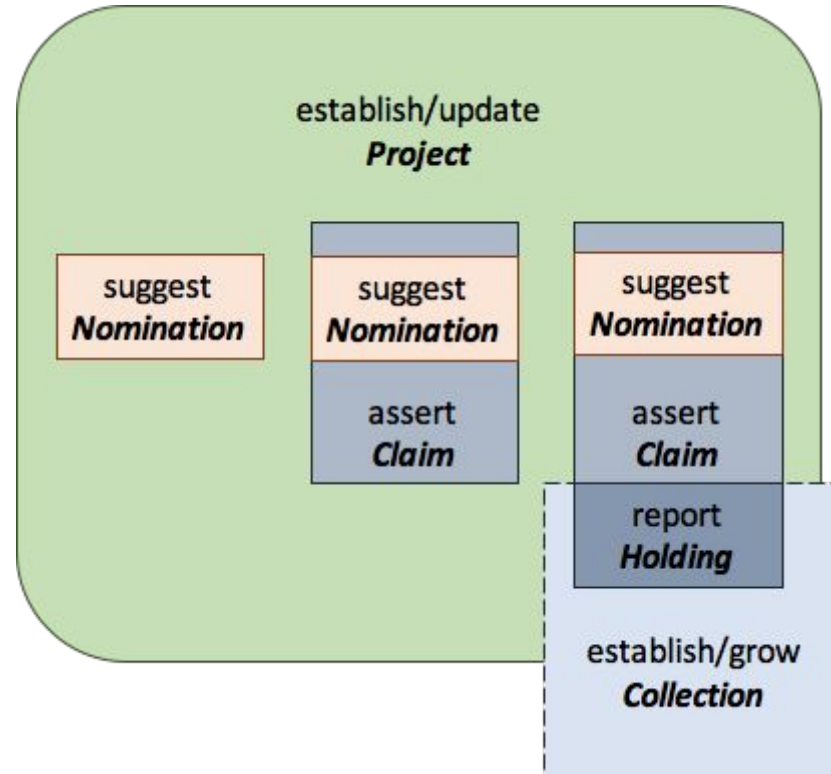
establish/update
***Project***

suggest
***Nomination***

suggest
***Nomination***

assert
***Claim***

suggest
***Nomination***

assert
***Claim***

report
***Holding***

establish/grow
***Collection***